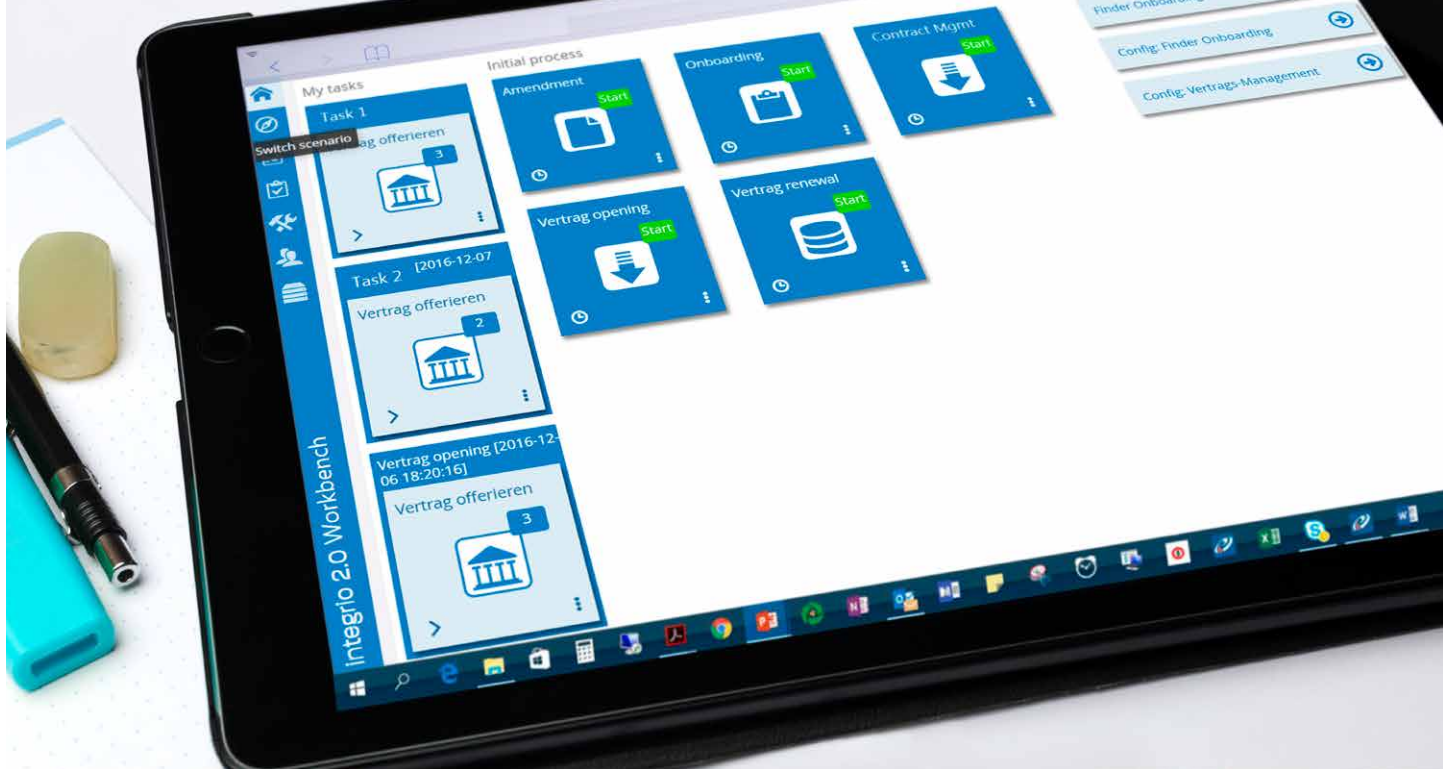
Integrio 2.0 Workbench

Switch scenario

My tasks

Task 1
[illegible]g offerieren
3

Task 2 [2016-12-07
Vertrag offerieren
2

Vertrag opening [2016-12-06 18:20:16]
Vertrag offerieren
3

Initial process

Amendment
Start

Onboarding
Start

Contract Mgmt
Start

Vertrag opening
Start

Vertrag renewal
Start

Finder Onboarding

Config: Finder Onboarding

Config: Vertrags-Management